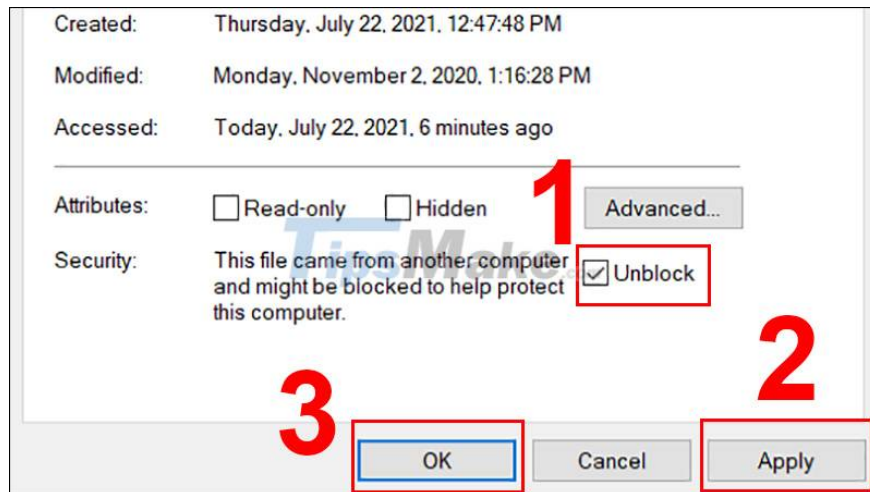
Created: Thursday, July 22, 2021, 12:47:48 PM

Modified: Monday, November 2, 2020, 1:16:28 PM

Accessed: Today, July 22, 2021, 6 minutes ago

Attributes: Read-only Hidden Advanced...

1

Security: This file came from another computer and might be blocked to help protect this computer.

Unblock

TipsMake

2

3

OK

Cancel

Apply